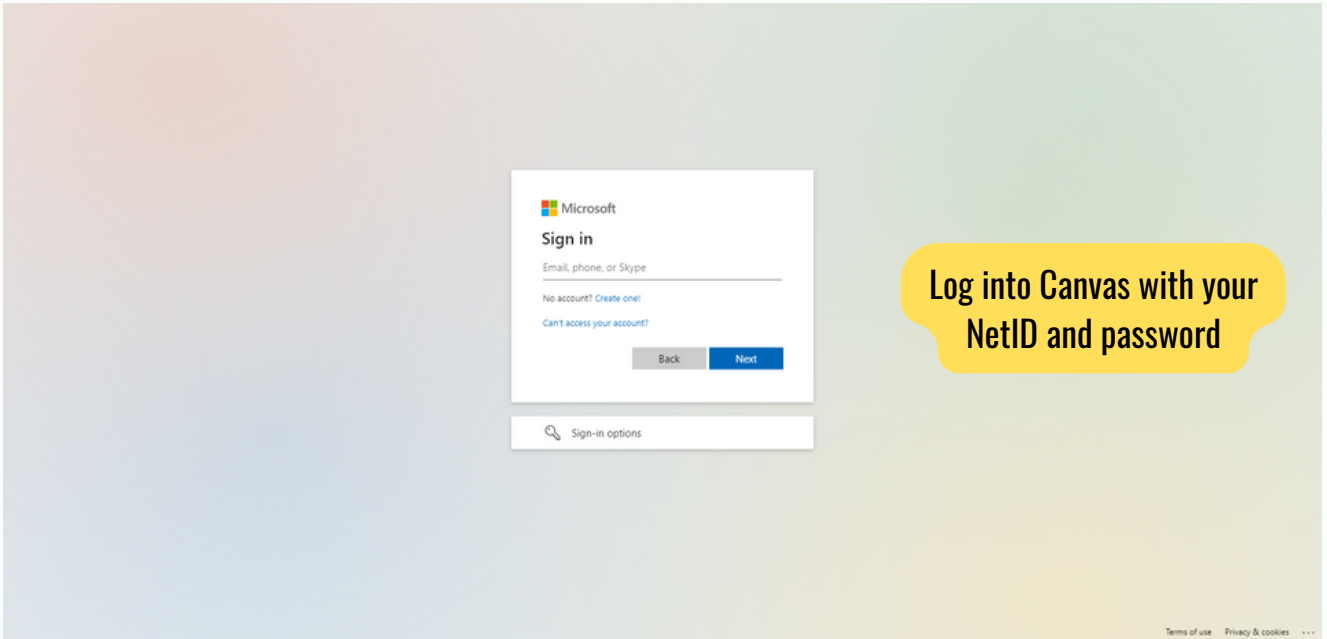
Microsoft

Sign in

Email, phone, or Skype

No account? Create one!

Can't access your account?

Back Next

Sign-in options

Log into Canvas with your NetID and password

Terms of use Privacy & cookies ...